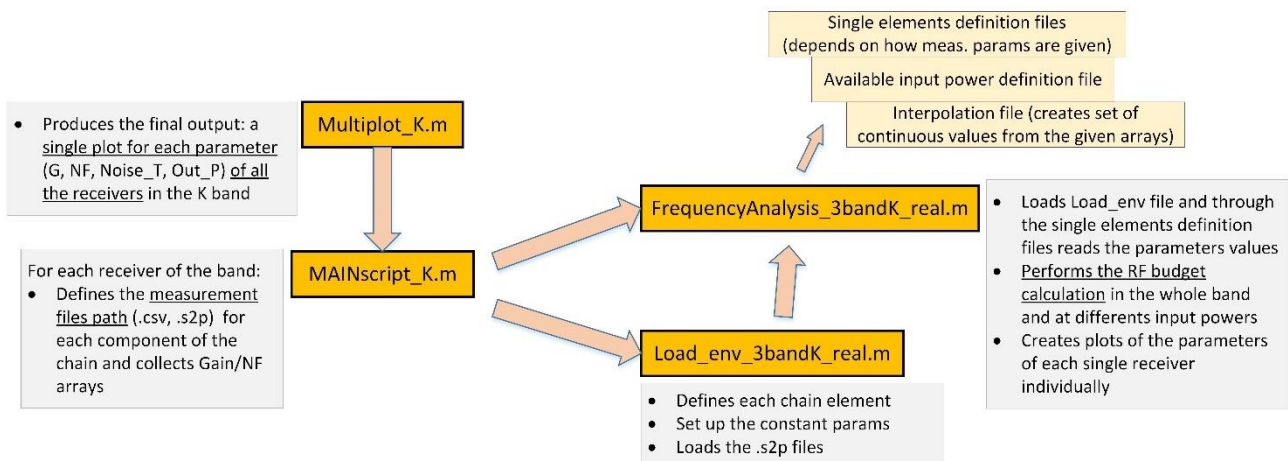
- Produces the final output: a single plot for each parameter (G, NF, Noise_T, Out_P) of all the receivers in the K band

Multiplot_K.m

For each receiver of the band:
- Defines the measurement files path (.csv, .s2p) for each component of the chain and collects Gain/NF arrays

MAINscript_K.m

Single elements definition files (depends on how meas. params are given)

Available input power definition file

Interpolation file (creates set of continuous values from the given arrays)

FrequencyAnalysis_3bandK_real.m

- Loads Load_env file and through the single elements definition files reads the parameters values
- Performs the RF budget calculation in the whole band and at differents input powers
- Creates plots of the parameters of each single receiver individually

Load_env_3bandK_real.m

- Defines each chain element
- Set up the constant params
- Loads the .s2p files